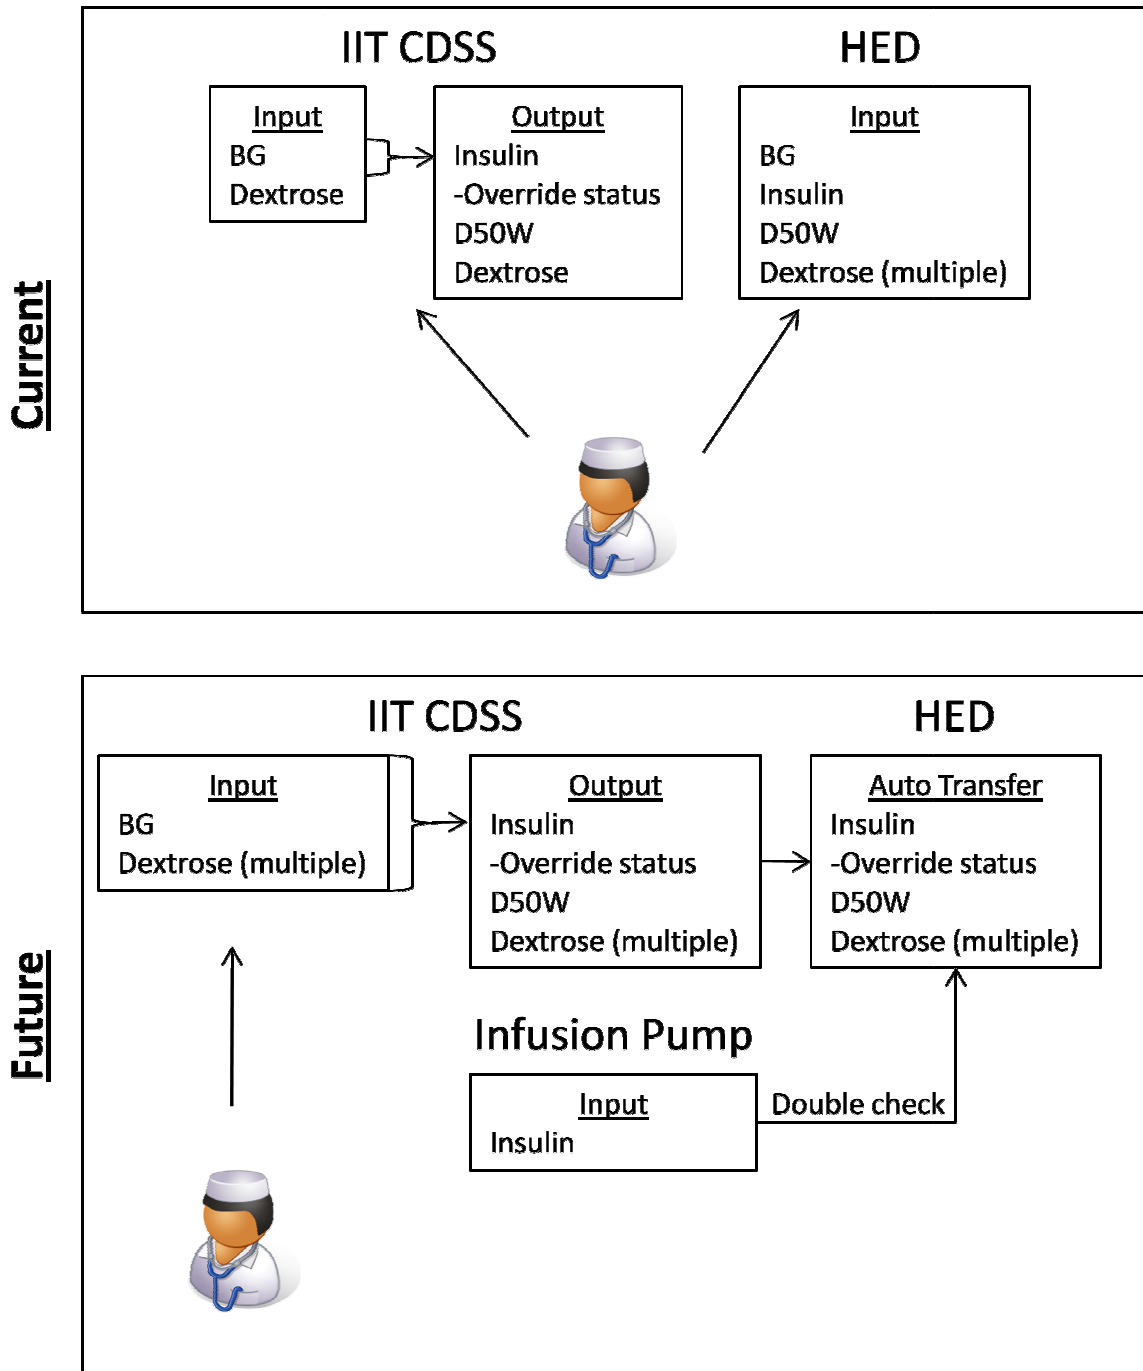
Current

IIT CDSS

HED

Input
BG
Dextrose

Output
Insulin
-Override status
D50W
Dextrose

Input
BG
Insulin
D50W
Dextrose (multiple)

Future

IIT CDSS

HED

Input
BG
Dextrose (multiple)

Output
Insulin
-Override status
D50W
Dextrose (multiple)

Auto Transfer
Insulin
-Override status
D50W
Dextrose (multiple)

Infusion Pump

Input
Insulin

Double check